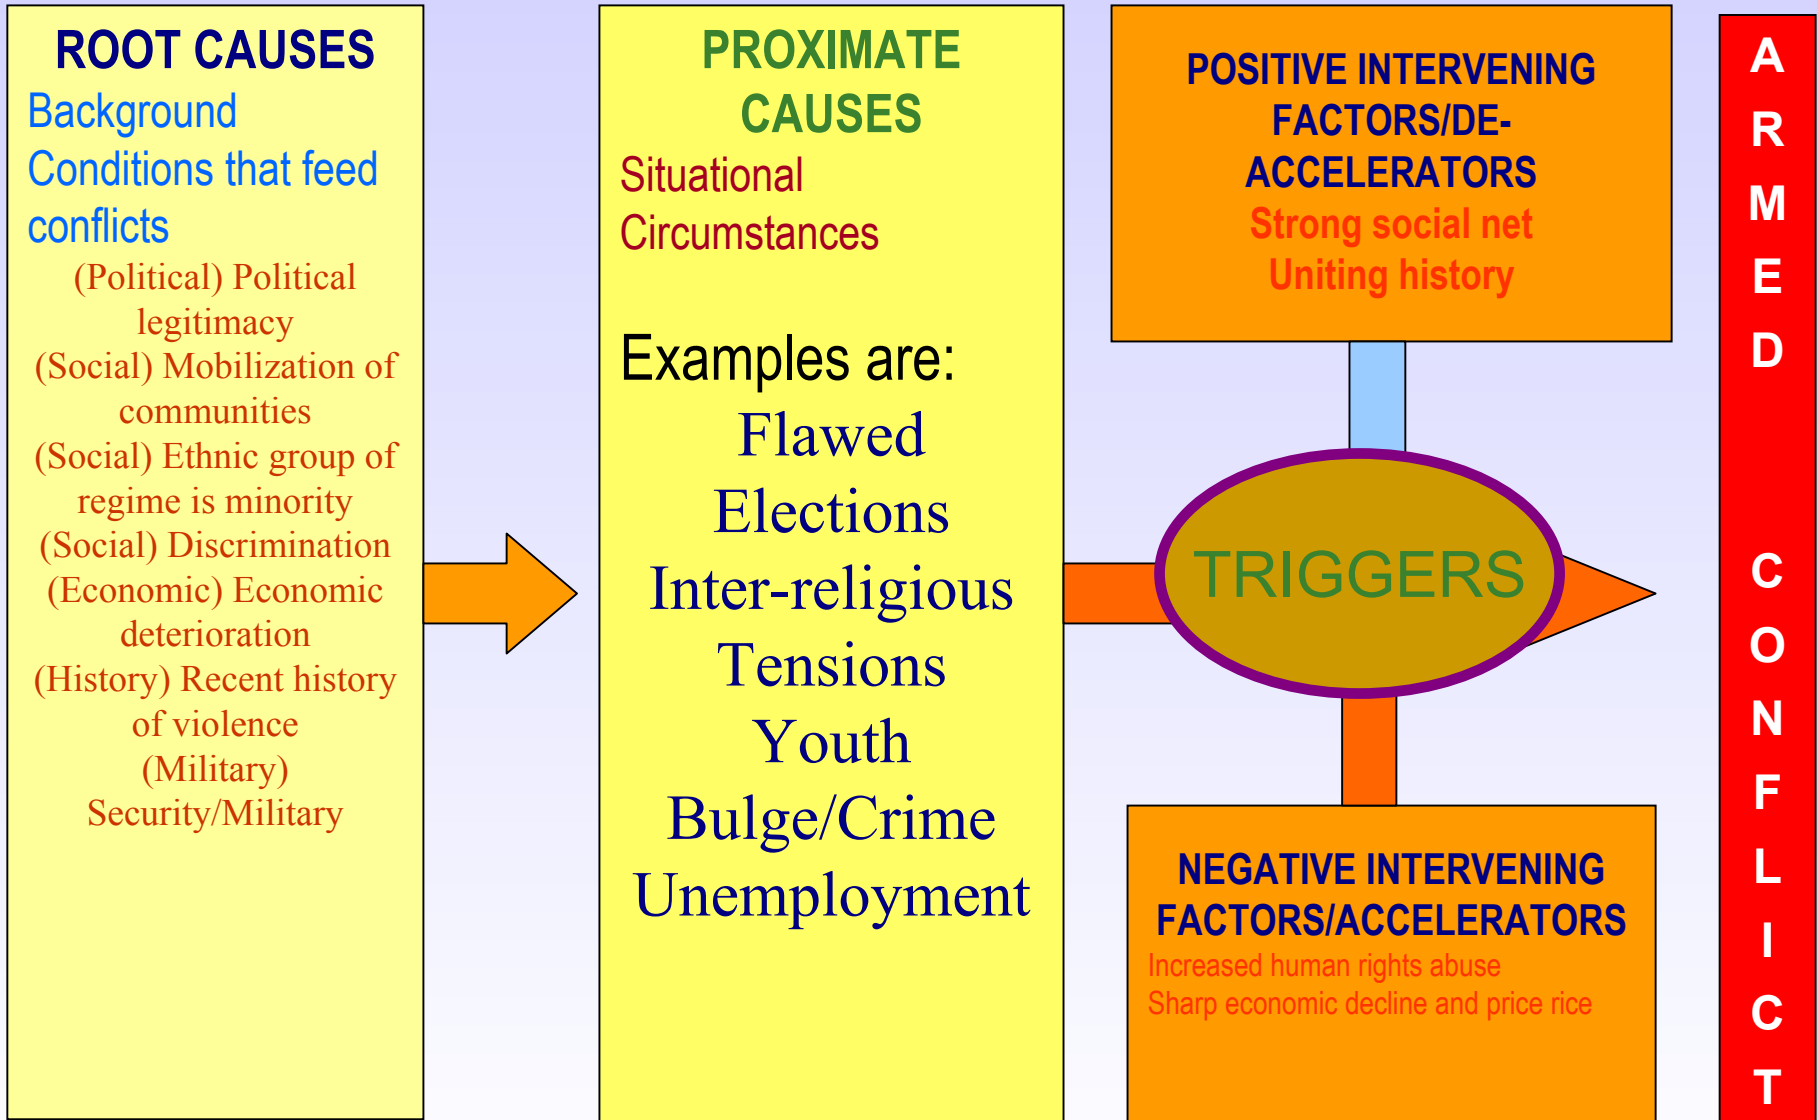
ROOT CAUSES
Background Conditions that feed conflicts
(Political) Political legitimacy
(Social) Mobilization of communities
(Social) Ethnic group of regime is minority
(Social) Discrimination
(Economic) Economic deterioration
(History) Recent history of violence
(Military) Security/Military

PROXIMATE CAUSES
Situational Circumstances

Examples are:
Flawed Elections
Inter-religious Tensions
Youth Bulge/Crime
Unemployment

POSITIVE INTERVENING FACTORS/DE-ACCELERATORS
Strong social net
Uniting history

TRIGGERS

NEGATIVE INTERVENING FACTORS/ACCELERATORS
Increased human rights abuse
Sharp economic decline and price rice

ARMED CONFLICT